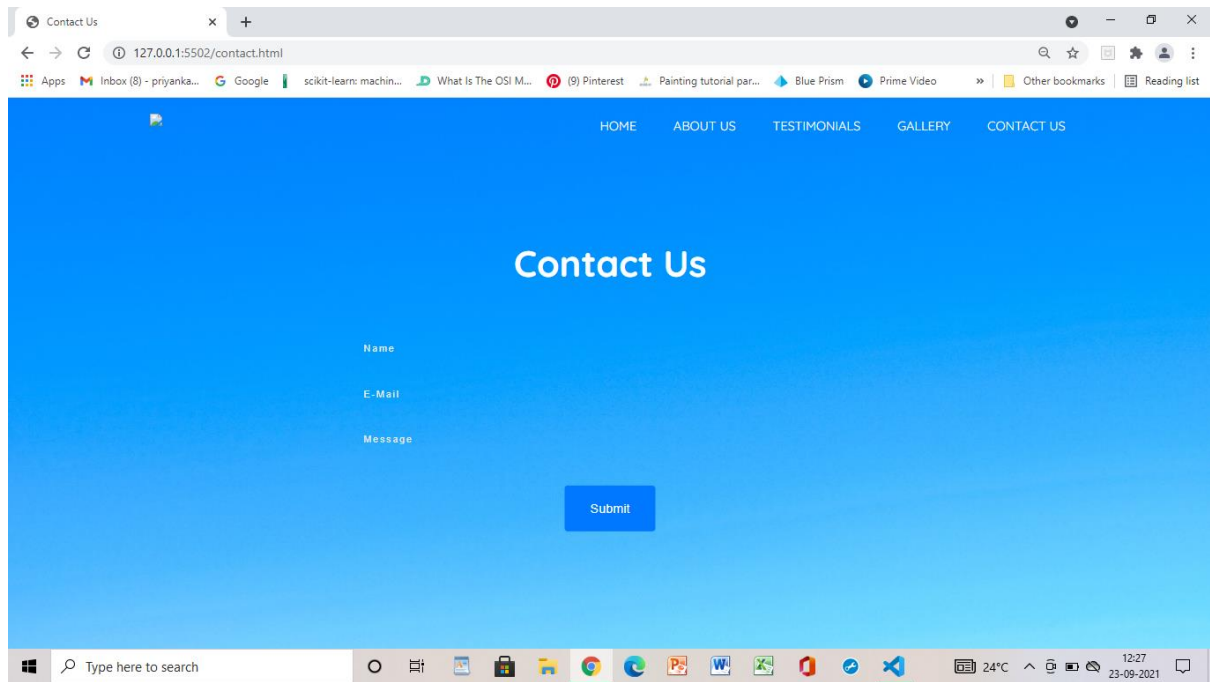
Contact Us × +

127.0.0.1:5502/contact.html

Apps Inbox (8) - priyanka... Google scikit-learn: machin... What Is The OSI M... (9) Pinterest Painting tutorial par... Blue Prism Prime Video » Other bookmarks Reading list

HOME ABOUT US TESTIMONIALS GALLERY CONTACT US

Contact Us

Name

E-Mail

Message

Submit

Type here to search

24°C 12:27 23-09-2021